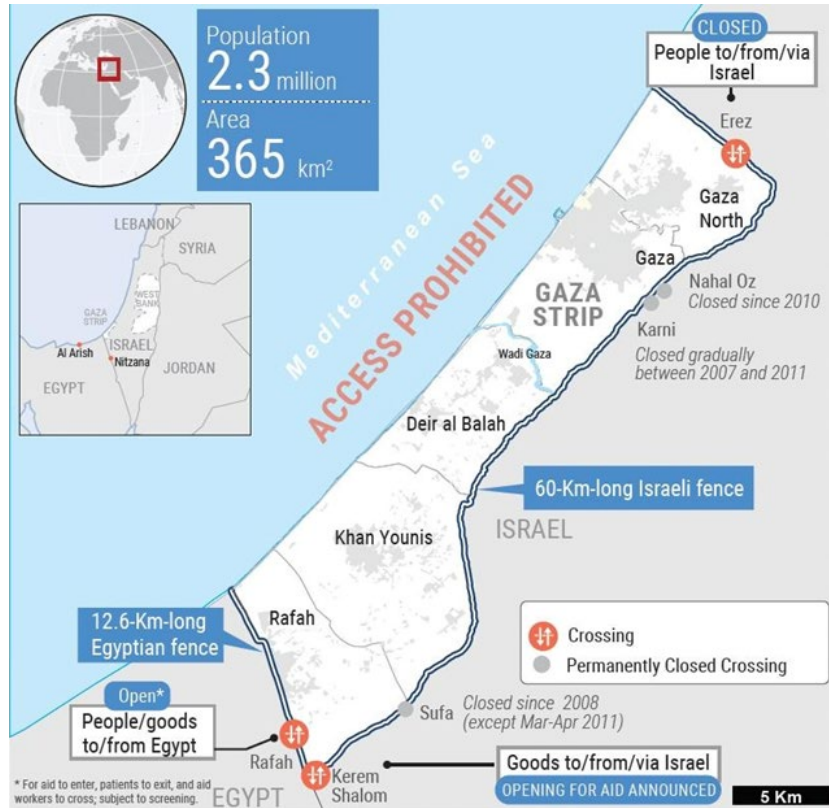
Population
2.3 million
Area
365 km²

LEBANON
SYRIA
GAZA STRIP
WEST BANK
ISRAEL
Al Arish
Nitzana
JORDAN
EGYPT

CLOSED
People to/from/via Israel
Erez
Gaza North
Gaza
Nahal Oz
Closed since 2010
Karni
Closed gradually between 2007 and 2011
GAZA STRIP
Wadi Gaza
Mediterranean Sea
ACCESS PROHIBITED
Deir al Balah
60-Km-long Israeli fence
ISRAEL
Khan Younis
12.6-Km-long Egyptian fence
Rafah
Crossing
Permanently Closed Crossing
Open*
People/goods to/from Egypt
Sufa
Closed since 2008 (except Mar-Apr 2011)
Rafah
Kerem Shalom
Goods to/from/via Israel
OPENING FOR AID ANNOUNCED
* For aid to enter, patients to exit, and aid workers to cross; subject to screening.
EGYPT
5 Km